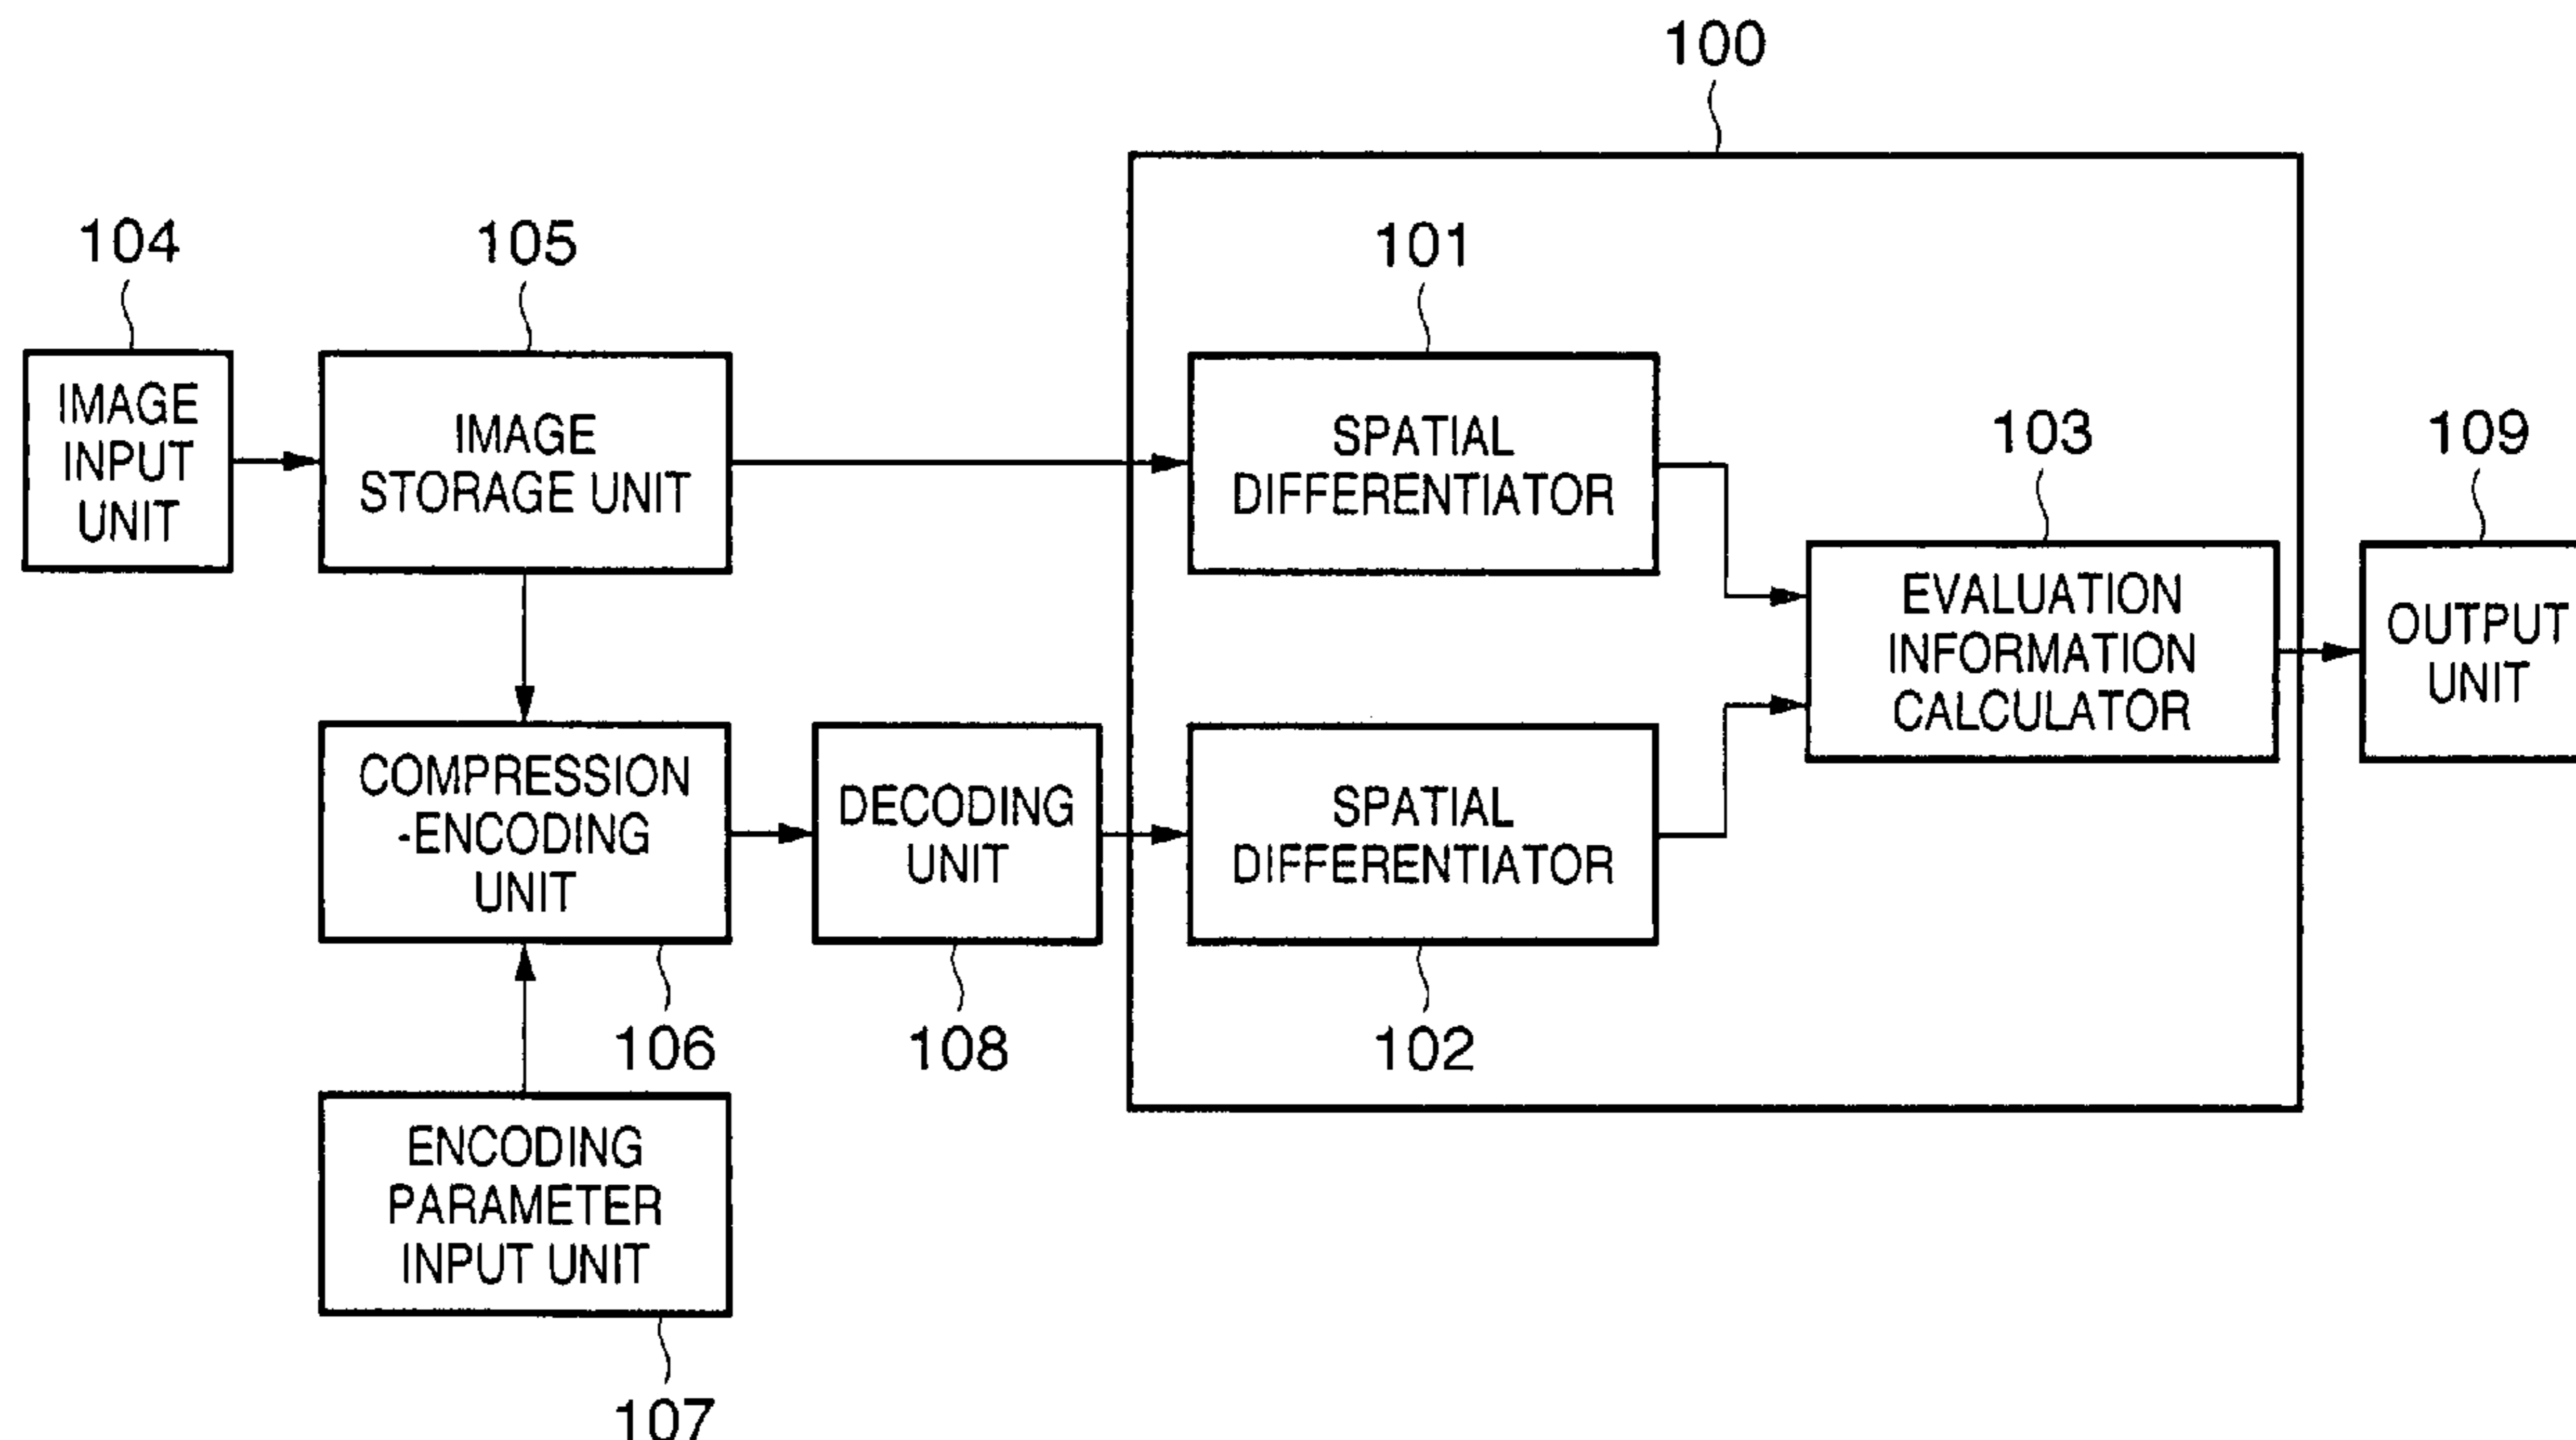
100

104

IMAGE INPUT UNIT

105

IMAGE STORAGE UNIT

101

SPATIAL DIFFERENTIATOR

103

EVALUATION INFORMATION CALCULATOR

109

OUTPUT UNIT

COMPRESSION -ENCODING UNIT

DECODING UNIT

SPATIAL DIFFERENTIATOR

106

108

102

ENCODING PARAMETER INPUT UNIT

107